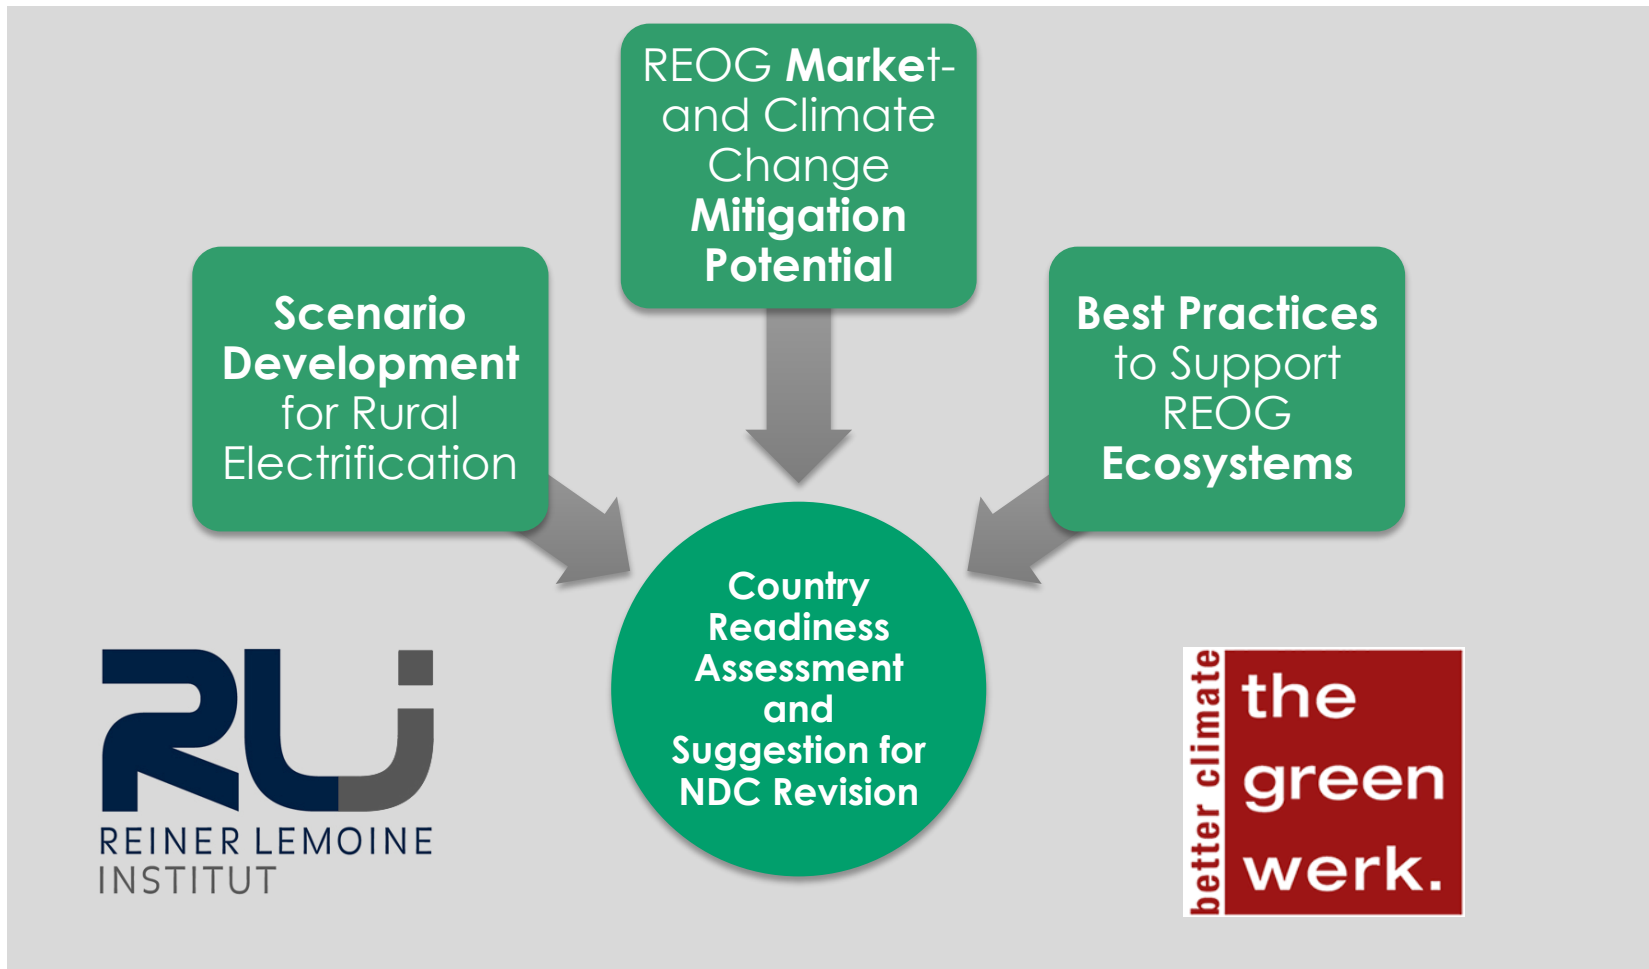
REOG Market- and Climate Change Mitigation Potential

Scenario Development for Rural Electrification

Best Practices to Support REOG Ecosystems

Country Readiness Assessment and Suggestion for NDC Revision

RLI
REINER LEMOINE INSTITUT

better climate
the green werk.